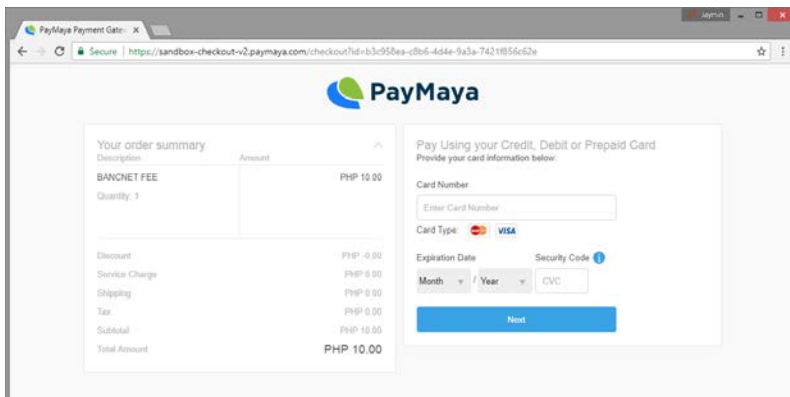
PayMaya Payment Gatew ×

Jaymin

Secure | https://sandbox-checkout-v2.paymaya.com/checkout?id=b3c958ea-c8b6-4d4e-9a3a-7421f856c62e

PayMaya

Your order summary

| Description | Amount |
|---|---|
| BANCNET FEE | PHP 10.00 |
| Quantity: 1 | |
| Discount | PHP -0.00 |
| Service Charge | PHP 0.00 |
| Shipping | PHP 0.00 |
| Tax | PHP 0.00 |
| Subtotal | PHP 10.00 |
| Total Amount | PHP 10.00 |

Pay Using your Credit, Debit or Prepaid Card
Provide your card information below:

Card Number

Enter Card Number

Card Type: VISA

Expiration Date

Month / Year

Security Code

CVC

Next